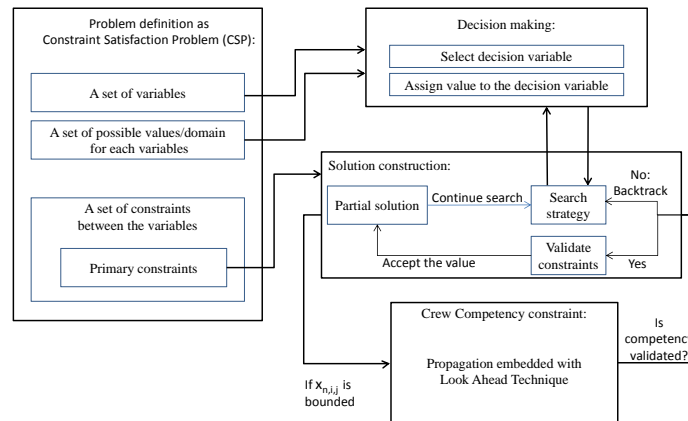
Problem definition as Constraint Satisfaction Problem (CSP):

A set of variables

A set of possible values/domain for each variables

A set of constraints between the variables

Primary constraints

Decision making:

Select decision variable

Assign value to the decision variable

Solution construction:

Partial solution

Continue search

Search strategy

No: Backtrack

Validate constraints

Accept the value

Yes

Crew Competency constraint:

Propagation embedded with Look Ahead Technique

Is competency validated?

If $x_{n,i,j}$ is bounded